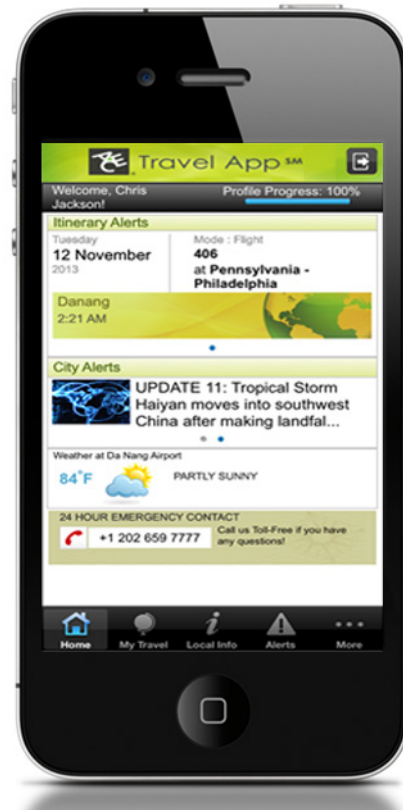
Travel App$^{SM}$

Welcome, Chris Jackson!

Profile Progress: 100%

Itinerary Alerts

Tuesday
12 November
2013

Mode : Flight
406
at Pennsylvania - Philadelphia

Danang
2:21 AM

City Alerts

UPDATE 11: Tropical Storm Haiyan moves into southwest China after making landfal...

Weather at Da Nang Airport

84°F

PARTLY SUNNY

24 HOUR EMERGENCY CONTACT

+1 202 659 7777

Call us Toll-Free if you have any questions!

Home

My Travel

Local Info

Alerts

More